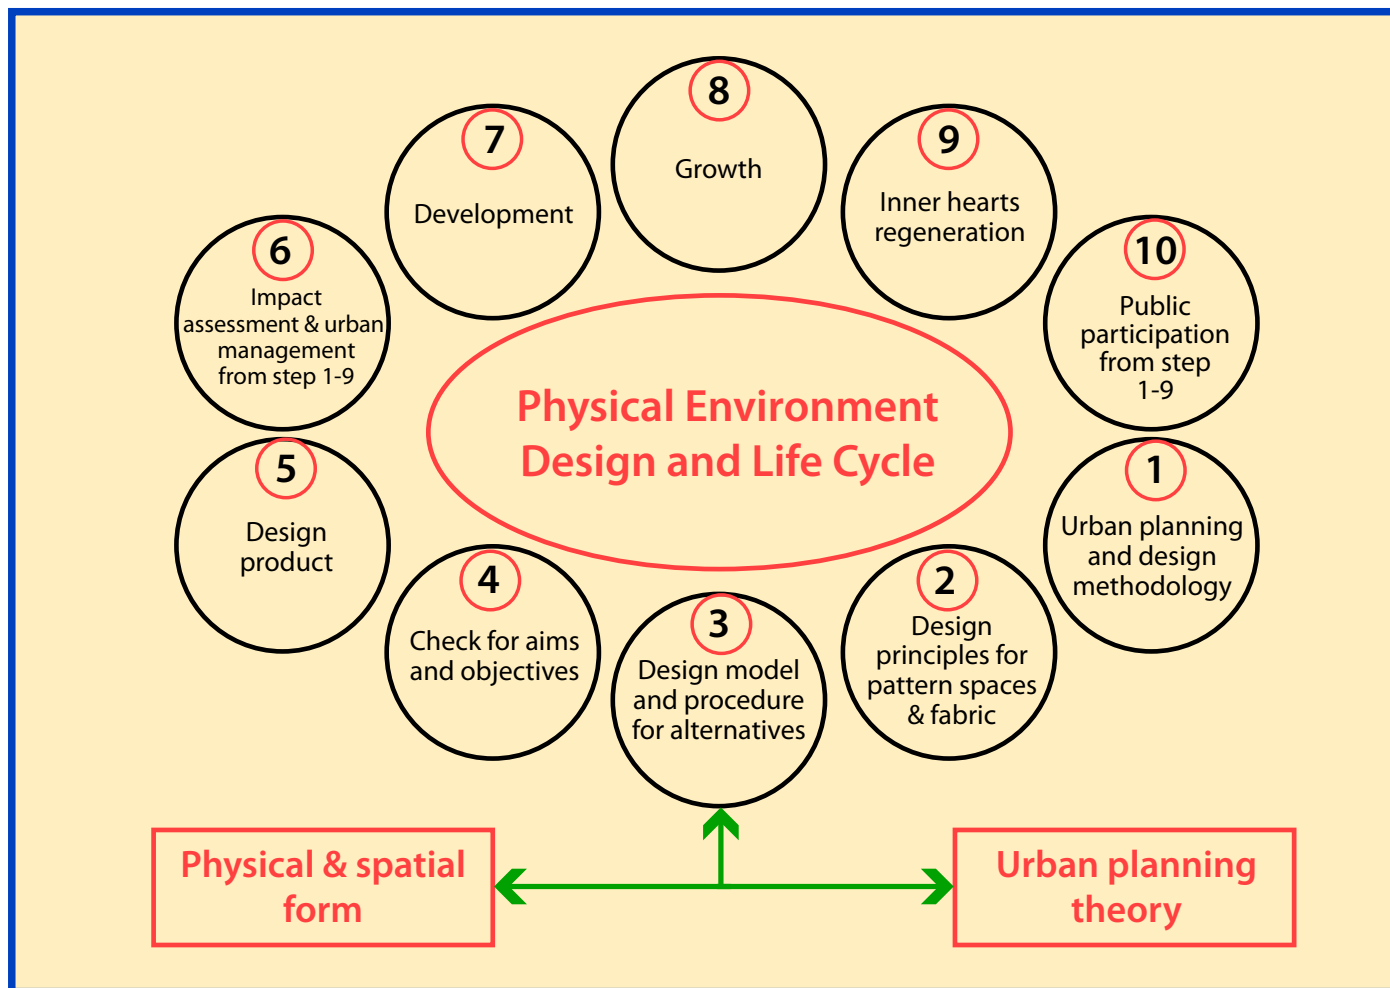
8
Growth

7
Development

9
Inner hearts regeneration

6
Impact assessment & urban management from step 1-9

10
Public participation from step 1-9

Physical Environment Design and Life Cycle

5
Design product

1
Urban planning and design methodology

4
Check for aims and objectives

3
Design model and procedure for alternatives

2
Design principles for pattern spaces & fabric

Physical & spatial form

Urban planning theory